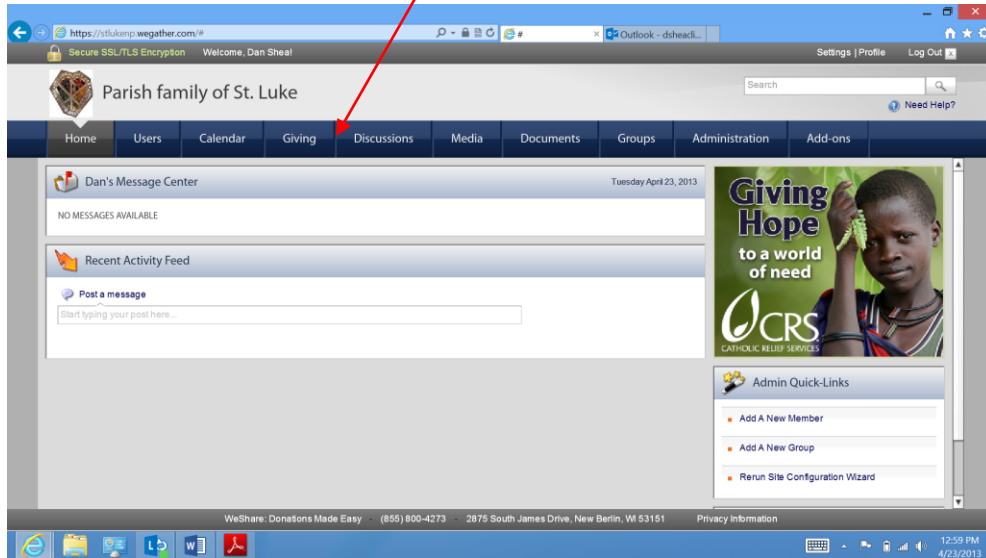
https://stlukenp.wegather.com/#
#
Outlook - dsheacli...

Secure SSL/TLS Encryption Welcome, Dan Shea!

Settings | Profile Log Out

Parish family of St. Luke

Search

Need Help?

Home Users Calendar Giving Discussions Media Documents Groups Administration Add-ons

Dan's Message Center

Tuesday April 23, 2013

NO MESSAGES AVAILABLE

Recent Activity Feed

Post a message

Start typing your post here...

Giving Hope to a world of need

CRS CATHOLIC RELIEF SERVICES

Admin Quick-Links

Add A New Member

Add A New Group

Rerun Site Configuration Wizard

WeShare: Donations Made Easy (855) 800-4273 2875 South James Drive, New Berlin, WI 53151 Privacy Information

12:59 PM
4/23/2013